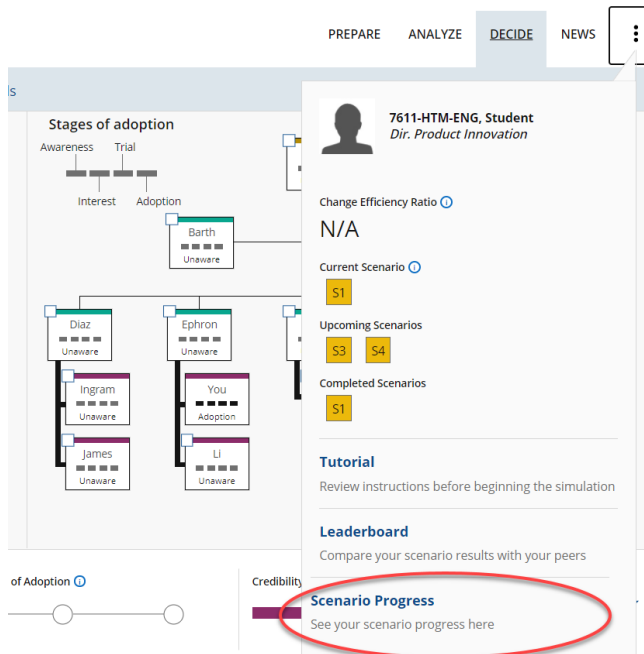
PREPARE ANALYZE DECIDE NEWS

ls

Stages of adoption

Awareness Trial

Interest Adoption

Barth
Unaware

Diaz
Unaware

Ephron
Unaware

Ingram
Unaware

You
Adoption

James
Unaware

Li
Unaware

of Adoption

Credibility

7611-HTM-ENG, Student
Dir. Product Innovation

Change Efficiency Ratio

N/A

Current Scenario

S1

Upcoming Scenarios

S3 S4

Completed Scenarios

S1

Tutorial
Review instructions before beginning the simulation

Leaderboard
Compare your scenario results with your peers

Scenario Progress
See your scenario progress here